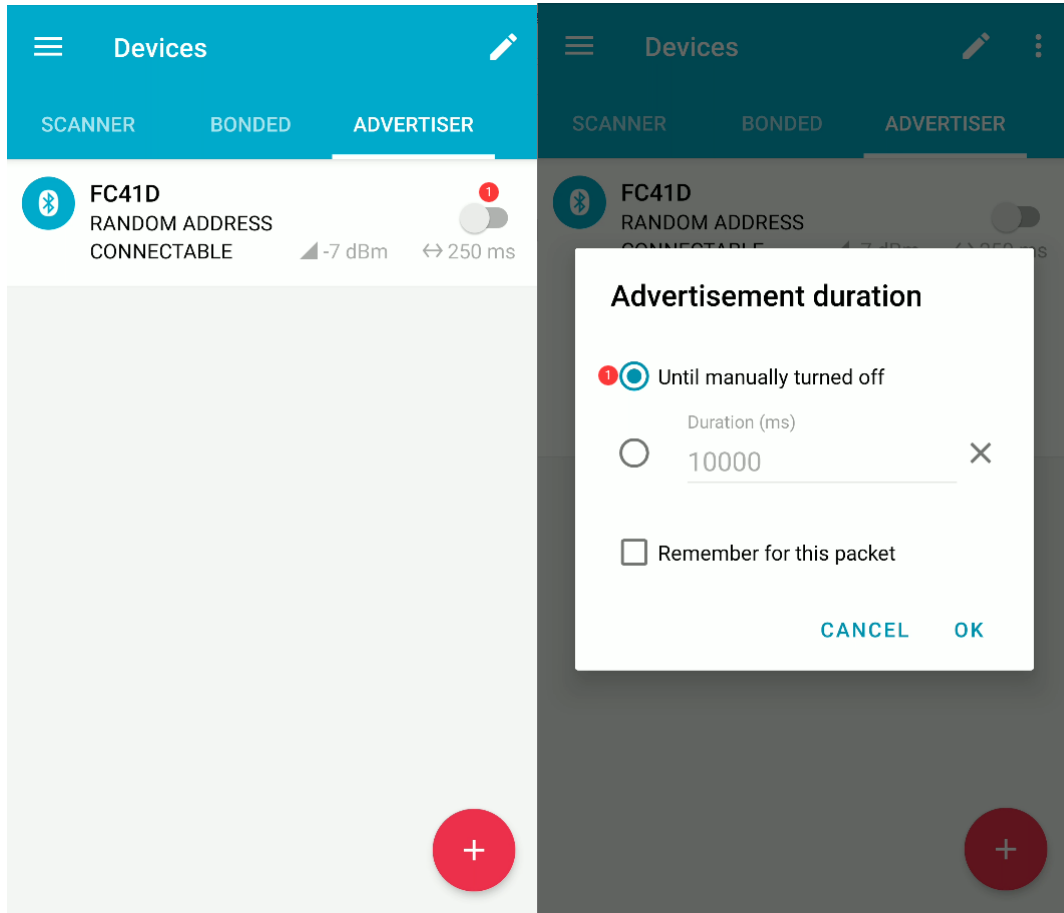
Devices

SCANNER BONDED ADVERTISER

FC41D
RANDOM ADDRESS
CONNECTABLE -7 dBm ↔ 250 ms

1

+

Devices

SCANNER BONDED ADVERTISER

FC41D
RANDOM ADDRESS
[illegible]

Advertisement duration

1 Until manually turned off

Duration (ms)
10000

Remember for this packet

CANCEL OK

+